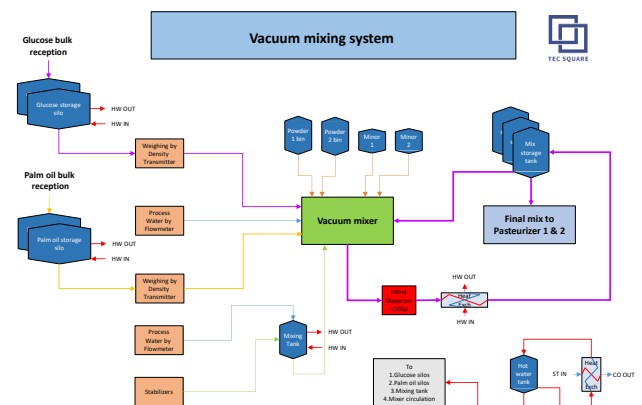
Vacuum mixing system

TEC SQUARE

Glucose bulk reception

Glucose storage silo

HW OUT

HW IN

Weighing by Density Transmitter

Powder 1 bin

Powder 2 bin

Minor 1

Minor 2

Mix storage tank

Palm oil bulk reception

Process Water by Flowmeter

Vacuum mixer

Final mix to Pasteurizer 1 & 2

Palm oil storage silo

HW OUT

HW IN

Weighing by Density Transmitter

Inline Disperser
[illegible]

HW OUT

Heat Exch.

HW IN

Process Water by Flowmeter

Mixing Tank

HW OUT

HW IN

To
1.Glucose silos
2.Palm oil silos
3.Mixing tank
4.Mixer circulation

Hot water tank

ST IN

Heat Exch.

CO OUT

Stabilizers